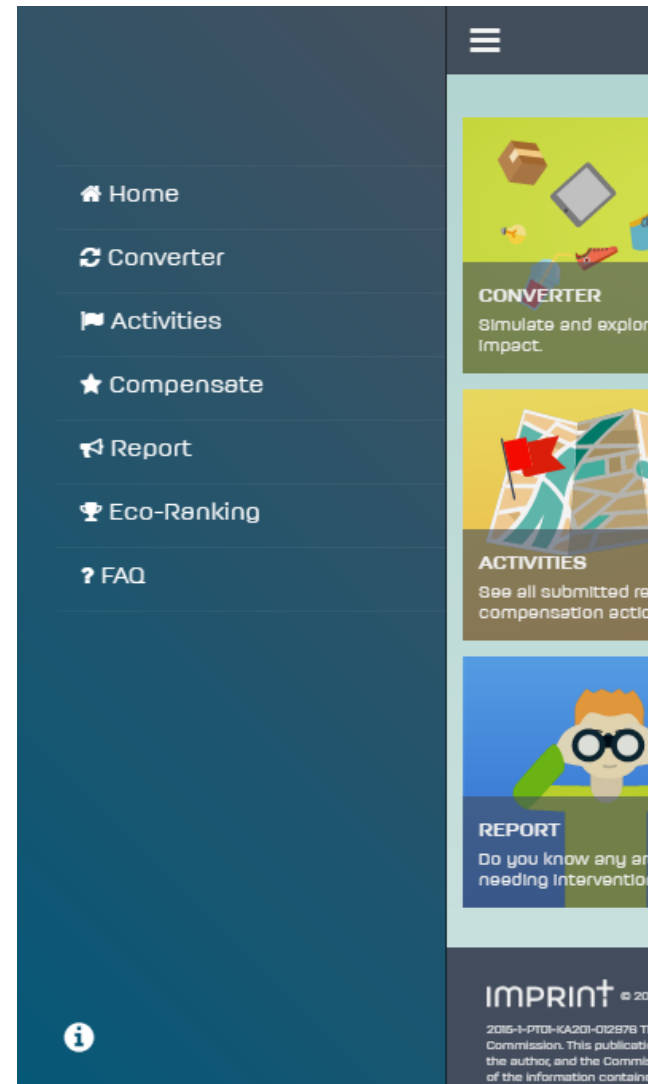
Home
Converter
Activities
Compensate
Report
Eco-Ranking
? FAQ

CONVERTER
Simulate and explor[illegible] impact.

ACTIVITIES
See all submitted re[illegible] compensation actio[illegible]

REPORT
Do you know any ar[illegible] needing interventio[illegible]

IMPRINT © 20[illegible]
2015-1-PT01-KA201-012976 T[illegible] Commission. This publicatio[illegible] the author, and the Commis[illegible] of the information contain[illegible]